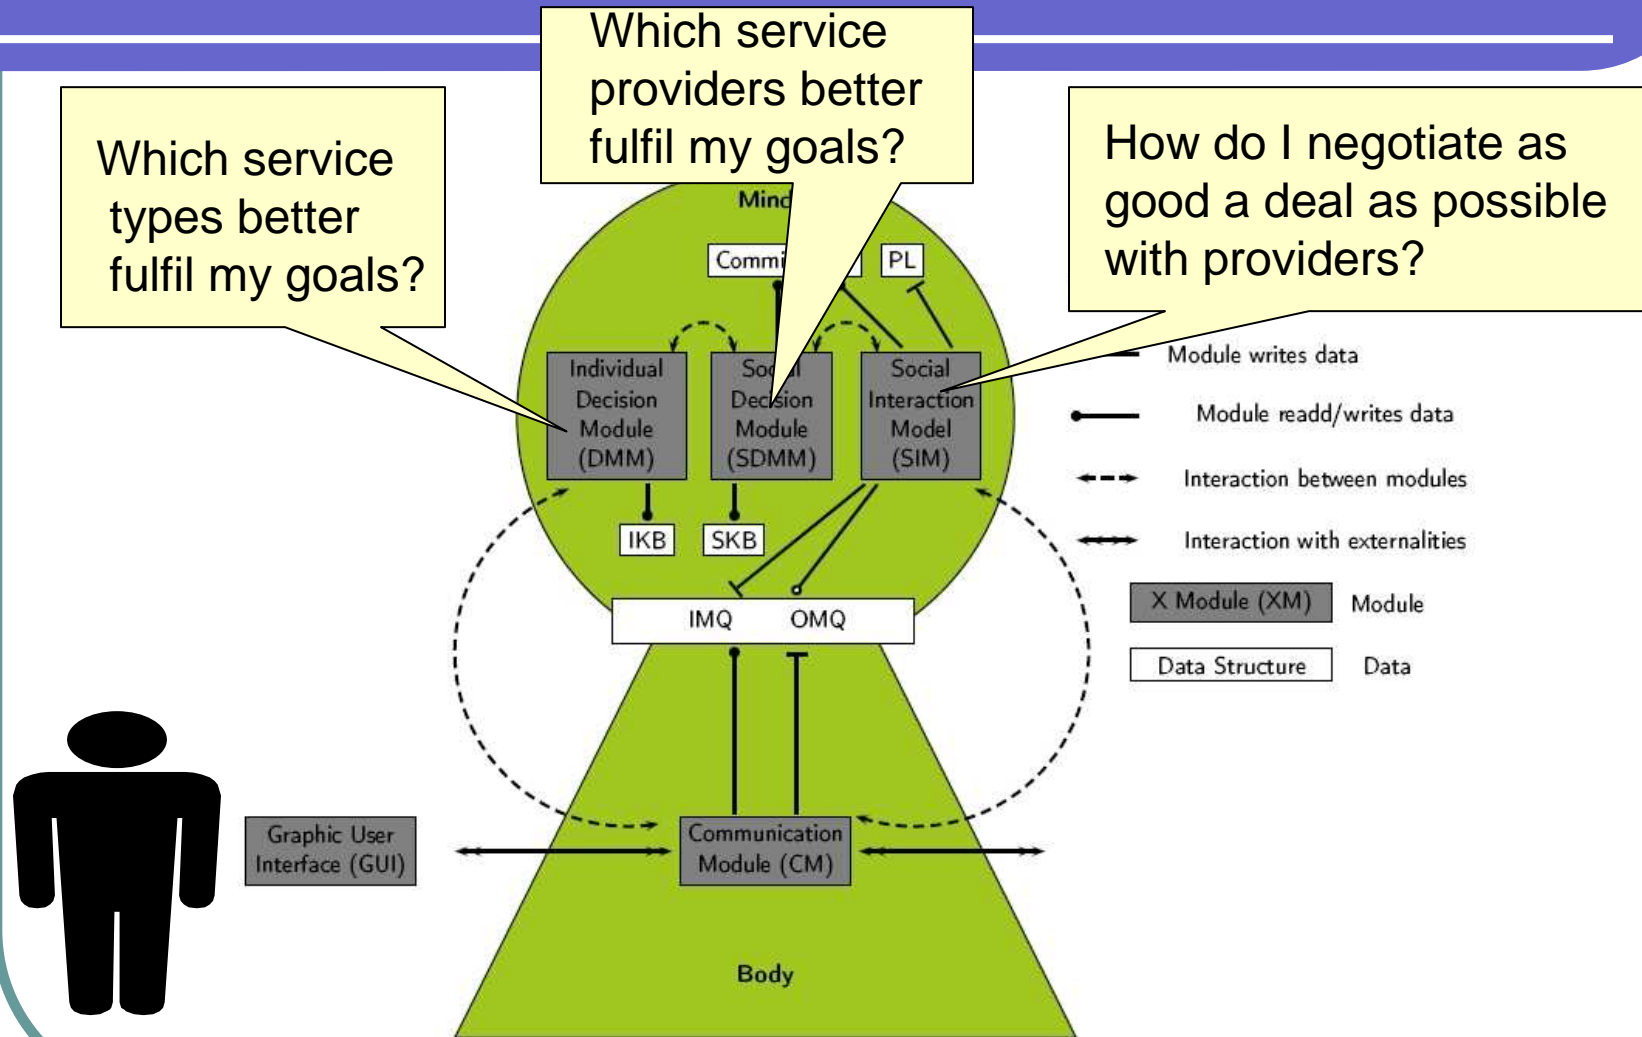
Which service types better fulfil my goals?

Which service providers better fulfil my goals?

How do I negotiate as good a deal as possible with providers?

Mind

Commi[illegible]

PL

Individual Decision Module (DMM)

Soc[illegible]l Decision Module (SDMM)

Social Interaction Model (SIM)

IKB

SKB

IMQ

OMQ

Graphic User Interface (GUI)

Communication Module (CM)

Body

Module writes data

Module readd/writes data

Interaction between modules

Interaction with externalities

X Module (XM)

Module

Data Structure

Data